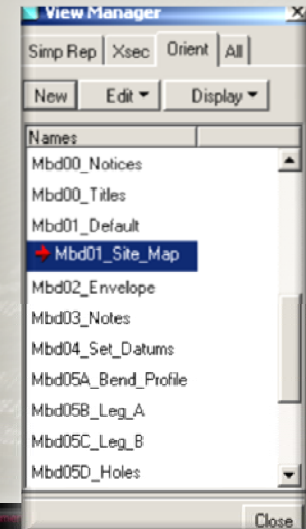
View Manager

Simp Rep | Xsec | Orient | All

New | Edit ▾ | Display ▾

Names

Mbd00_Notices
Mbd00_Titles
Mbd01_Default
Mbd01_Site_Map
Mbd02_Envelope
Mbd03_Notes
Mbd04_Set_Datums
Mbd05A_Bend_Profile
Mbd05B_Leg_A
Mbd05C_Leg_B
Mbd05D_Holes

Close